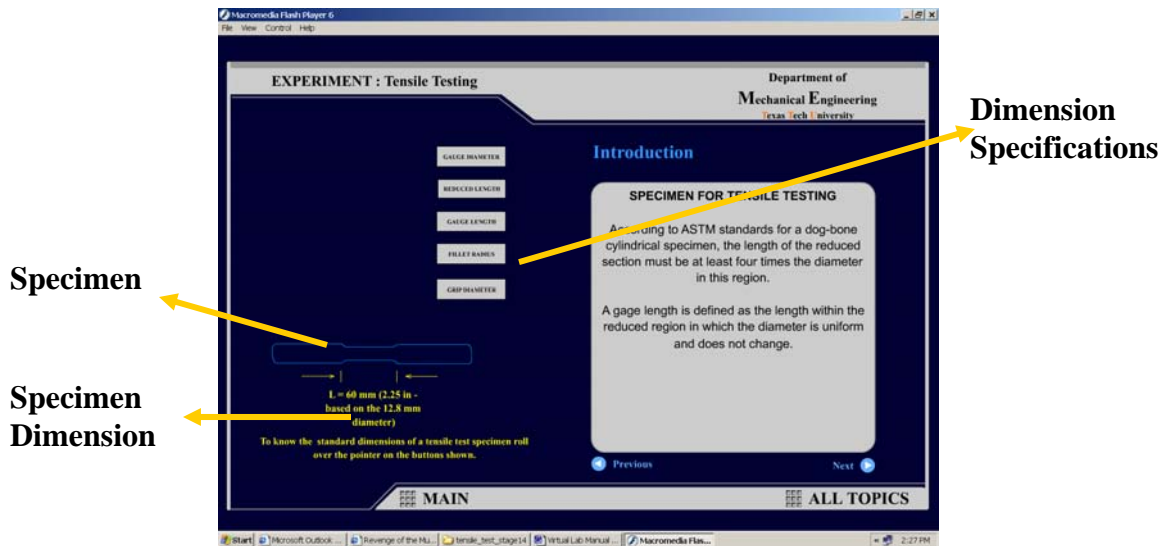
Macromedia Flash Player 6
File View Control Help

EXPERIMENT : Tensile Testing

Department of
Mechanical Engineering
Texas Tech University

Dimension Specifications

GAUGE DIAMETER
REDUCED LENGTH
GAUGE LENGTH
FILLET RADIUS
GRIP DIAMETER

Introduction

SPECIMEN FOR TENSILE TESTING

According to ASTM standards for a dog-bone cylindrical specimen, the length of the reduced section must be at least four times the diameter in this region.

A gage length is defined as the length within the reduced region in which the diameter is uniform and does not change.

Specimen

Specimen Dimension

L = 60 mm (2.25 in - based on the 12.8 mm diameter)

To know the standard dimensions of a tensile test specimen roll over the pointer on the buttons shown.

Previous

Next

MAIN

ALL TOPICS

Start | Microsoft Outlook ... | Revenge of the Mu... | tensile_test_stage14 | Virtual Lab Manual ... | Macromedia Flas... | 2:27 PM